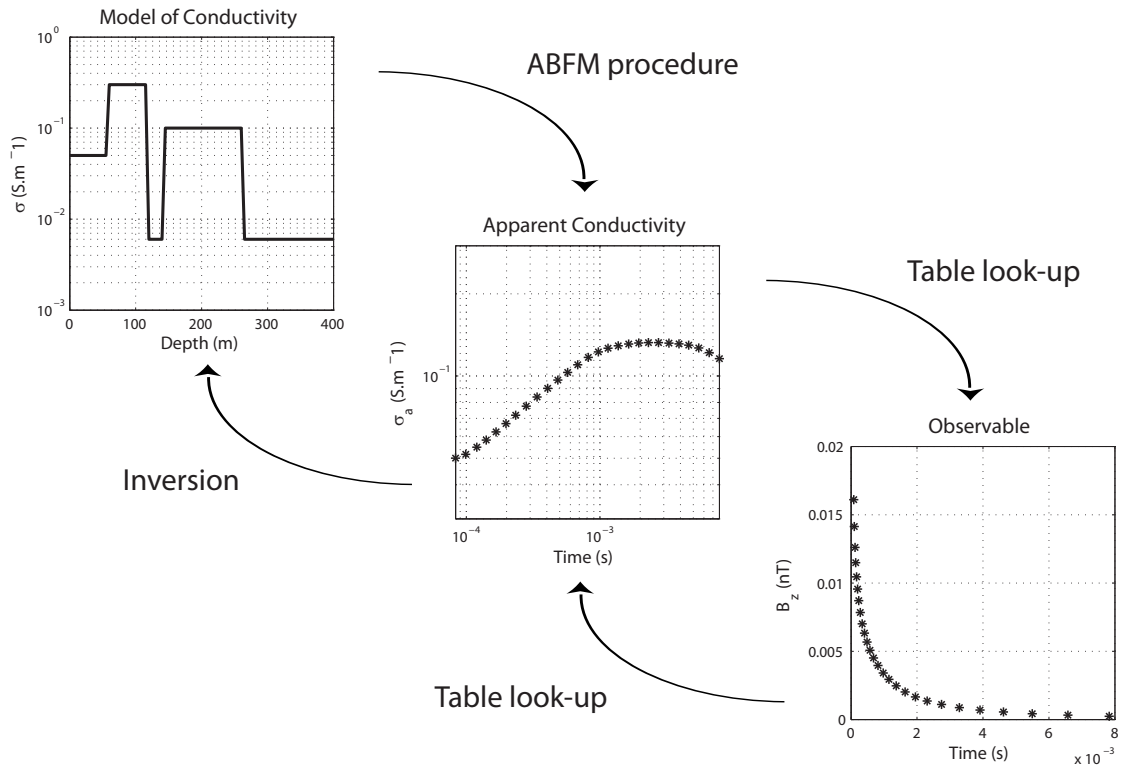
Model of Conductivity

$10^0$
$10^{-1}$
$10^{-2}$
$10^{-3}$
σ (S.m $^{-1}$)
0 100 200 300 400
Depth (m)

ABFM procedure

Apparent Conductivity
$10^{-1}$
$\sigma_a$ (S.m $^{-1}$)
$10^{-4}$ $10^{-3}$
Time (s)

Table look-up

Observable
0.02
0.015
0.01
0.005
0
$B_z$ (nT)
0 2 4 6 8
Time (s)
x $10^{-3}$

Inversion

Table look-up